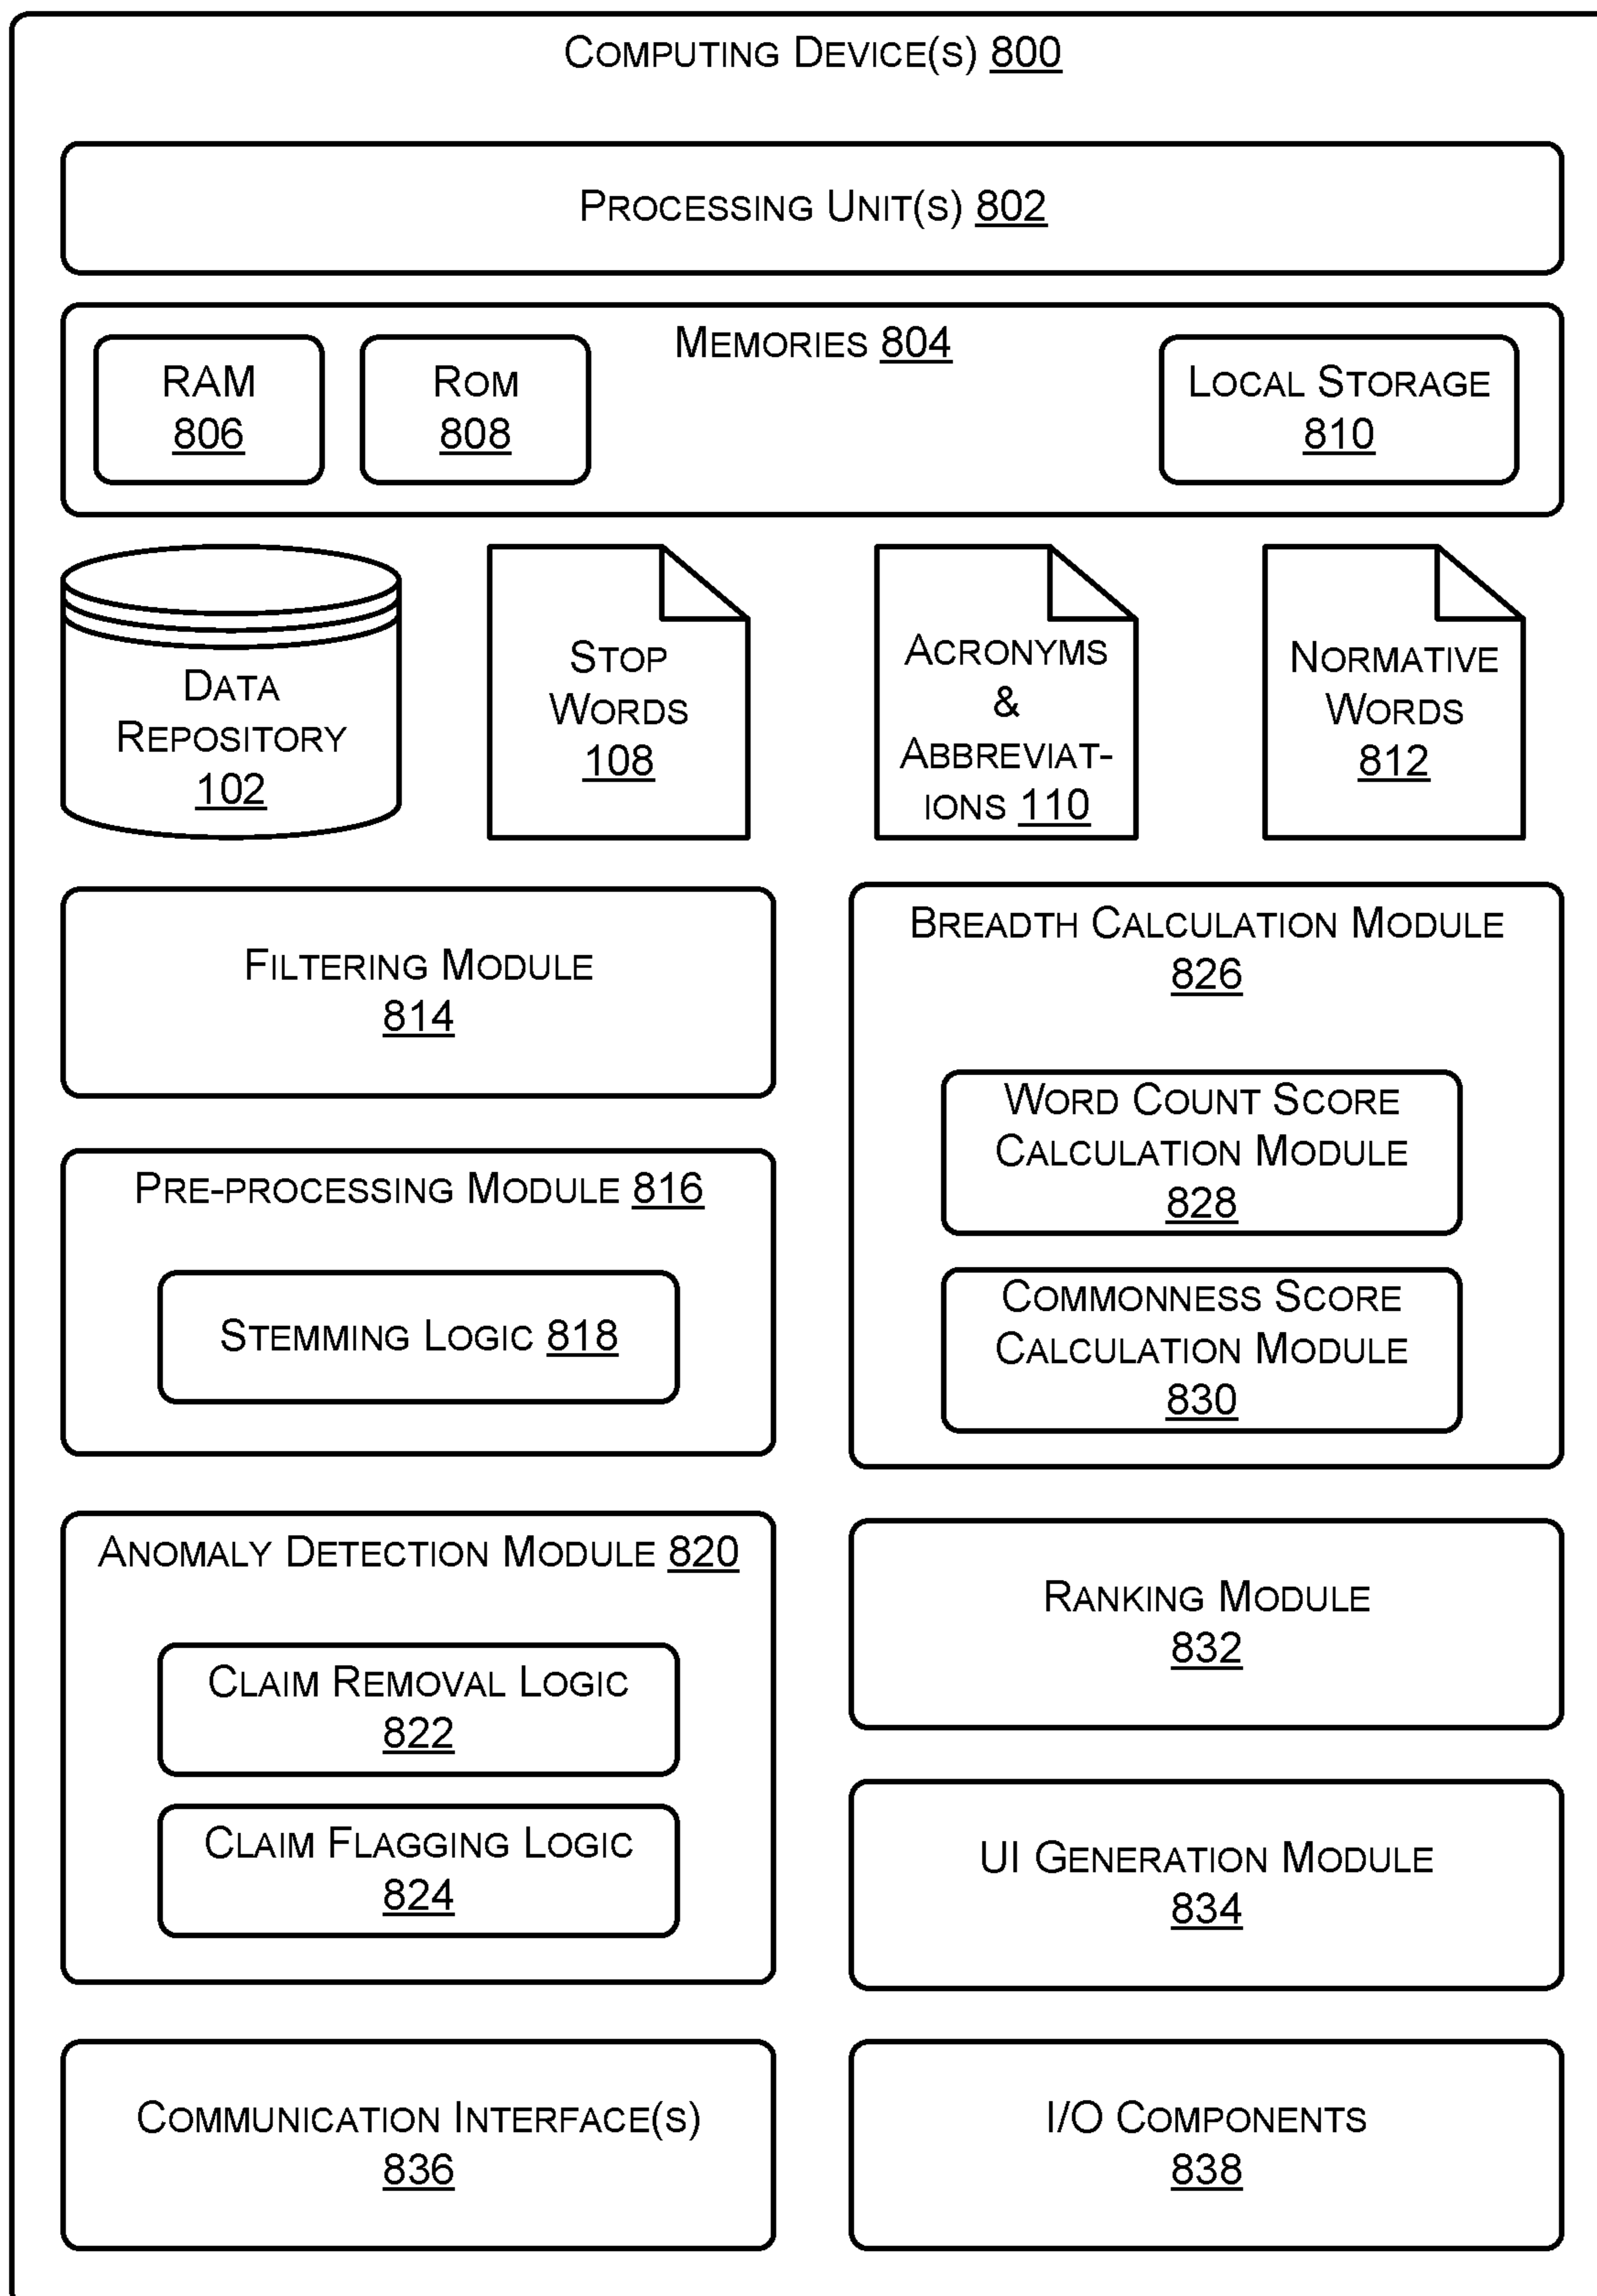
Computing Device(s) 800

Processing Unit(s) 802

Memories 804

RAM 806

Rom 808

Local Storage 810

Data Repository 102

Stop Words 108

Acronyms & Abbreviations 110

Normative Words 812

Filtering Module 814

Breadth Calculation Module 826

Word Count Score Calculation Module 828

Commonness Score Calculation Module 830

Pre-processing Module 816

Stemming Logic 818

Anomaly Detection Module 820

Claim Removal Logic 822

Claim Flagging Logic 824

Ranking Module 832

UI Generation Module 834

Communication Interface(s) 836

I/O Components 838